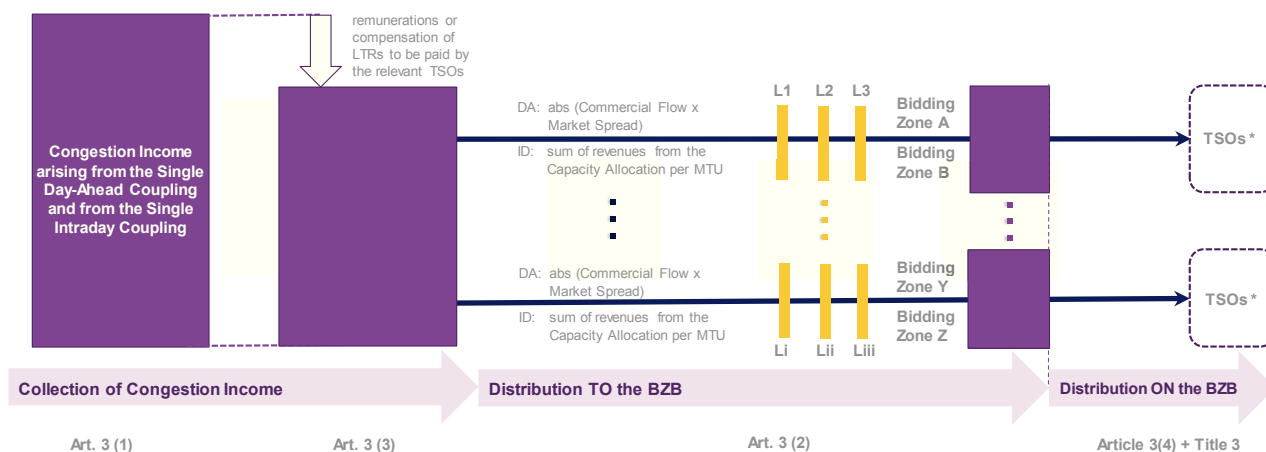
Congestion Income arising from the Single Day-Ahead Coupling and from the Single Intraday Coupling

remunerations or compensation of LTRs to be paid by the relevant TSOs

DA: abs (Commercial Flow x Market Spread)

ID: sum of revenues from the Capacity Allocation per MTU

DA: abs (Commercial Flow x Market Spread)

ID: sum of revenues from the Capacity Allocation per MTU

L1 L2 L3

Li Lii Liii

Bidding Zone A

Bidding Zone B

Bidding Zone Y

Bidding Zone Z

TSOs *

TSOs *

Collection of Congestion Income

Distribution TO the BZB

Distribution ON the BZB

Art. 3 (1)

Art. 3 (3)

Art. 3 (2)

Article 3(4) + Title 3